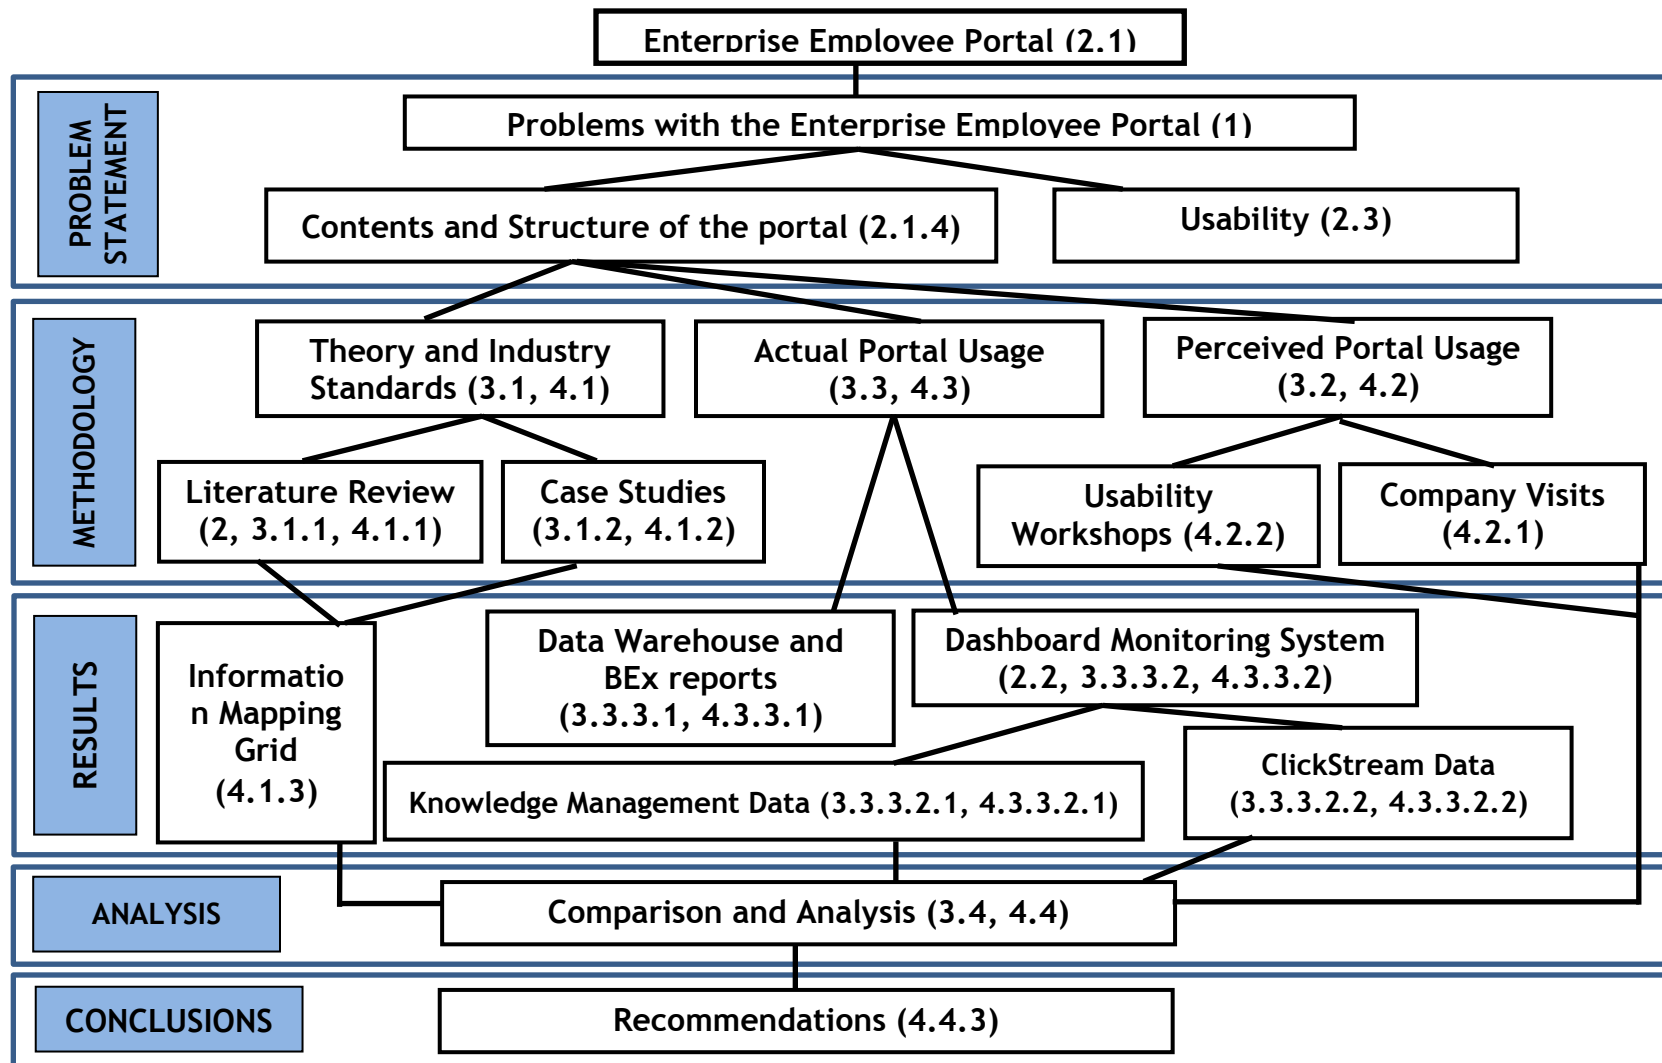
Enterprise Employee Portal (2.1)

PROBLEM STATEMENT

Problems with the Enterprise Employee Portal (1)

Contents and Structure of the portal (2.1.4)

Usability (2.3)

METHODOLOGY

Theory and Industry Standards (3.1, 4.1)

Actual Portal Usage (3.3, 4.3)

Perceived Portal Usage (3.2, 4.2)

Literature Review (2, 3.1.1, 4.1.1)

Case Studies (3.1.2, 4.1.2)

Usability Workshops (4.2.2)

Company Visits (4.2.1)

RESULTS

Informatio n Mapping Grid (4.1.3)

Data Warehouse and BEx reports (3.3.3.1, 4.3.3.1)

Dashboard Monitoring System (2.2, 3.3.3.2, 4.3.3.2)

Knowledge Management Data (3.3.3.2.1, 4.3.3.2.1)

ClickStream Data (3.3.3.2.2, 4.3.3.2.2)

ANALYSIS

Comparison and Analysis (3.4, 4.4)

CONCLUSIONS

Recommendations (4.4.3)